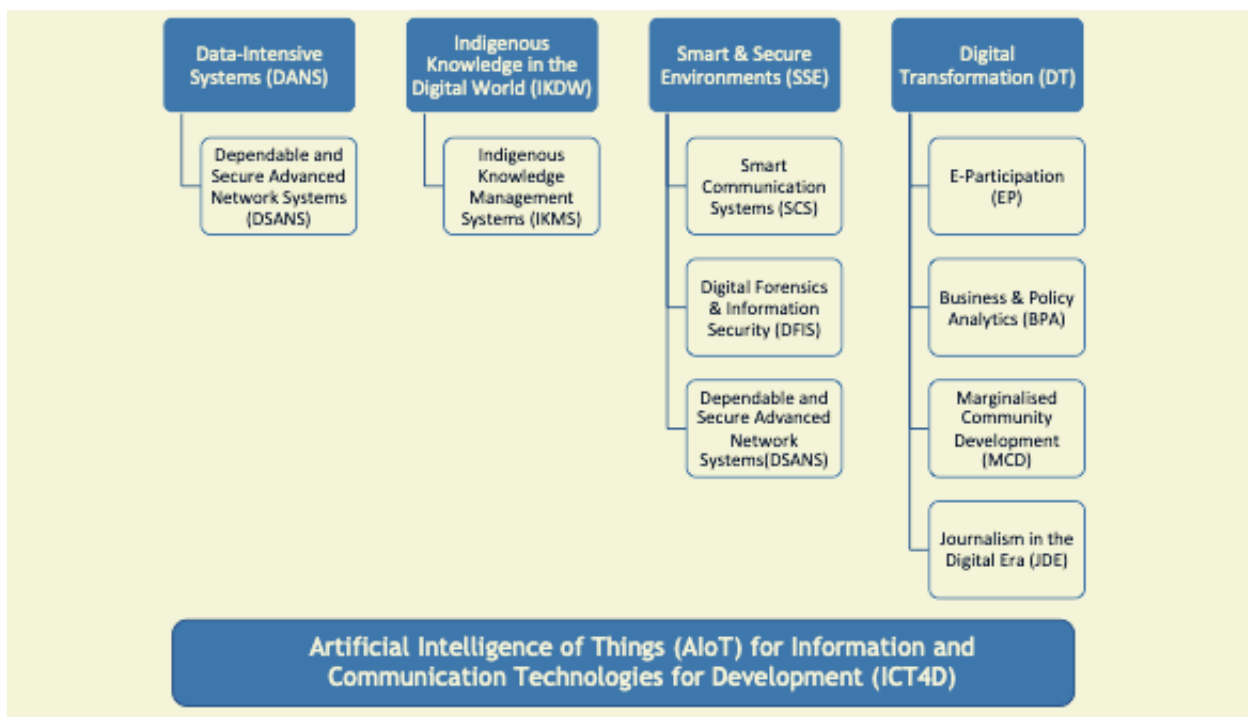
Data-Intensive Systems (DANS)

Dependable and Secure Advanced Network Systems (DSANS)

Indigenous Knowledge in the Digital World (IKDW)

Indigenous Knowledge Management Systems (IKMS)

Smart & Secure Environments (SSE)

Smart Communication Systems (SCS)

Digital Forensics & Information Security (DFIS)

Dependable and Secure Advanced Network Systems(DSANS)

Digital Transformation (DT)

E-Participation (EP)

Business & Policy Analytics (BPA)

Marginalised Community Development (MCD)

Journalism in the Digital Era (JDE)

Artificial Intelligence of Things (AIoT) for Information and Communication Technologies for Development (ICT4D)